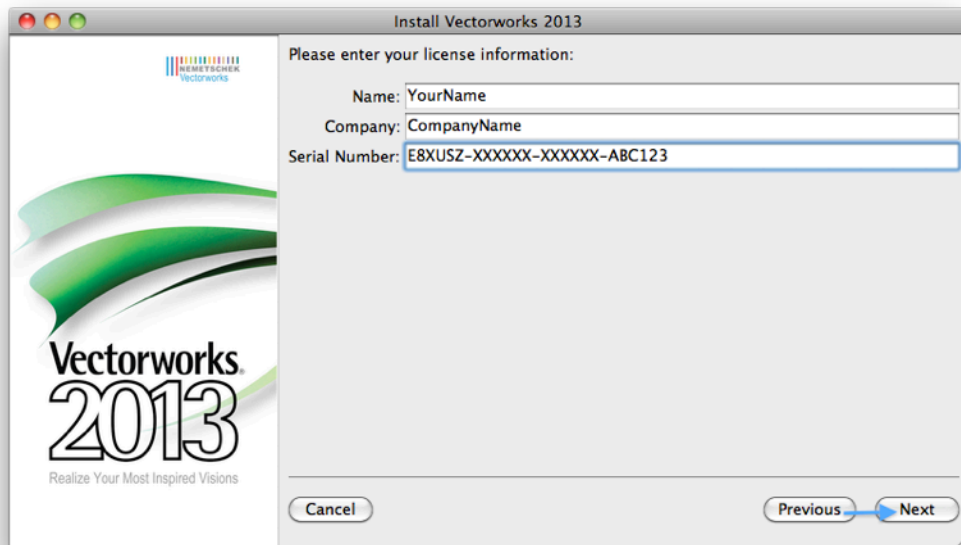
Install Vectorworks 2013

NEMETSCHEK
Vectorworks

Vectorworks.
2013
Realize Your Most Inspired Visions

Please enter your license information:

Name: YourName
Company: CompanyName
Serial Number: E8XUSZ-XXXXXX-XXXXXX-ABC123

Cancel

Previous

Next